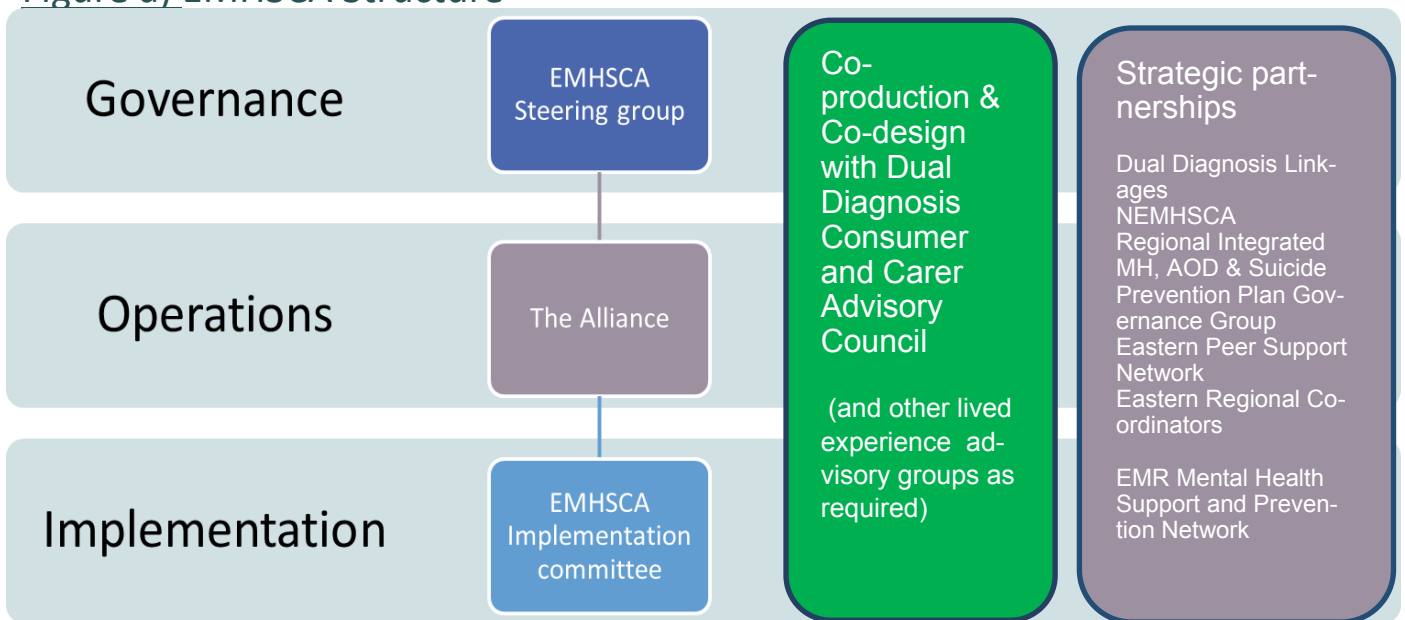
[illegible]

Governance

EMHSCA Steering group

Operations

The Alliance

Implementation

EMHSCA Implementation committee

Co-production & Co-design with Dual Diagnosis Consumer and Carer Advisory Council

(and other lived experience advisory groups as required)

Strategic partnerships

Dual Diagnosis Linkages
NEMHSCA
Regional Integrated MH, AOD & Suicide Prevention Plan Governance Group
Eastern Peer Support Network
Eastern Regional Coordinators

EMR Mental Health Support and Prevention Network